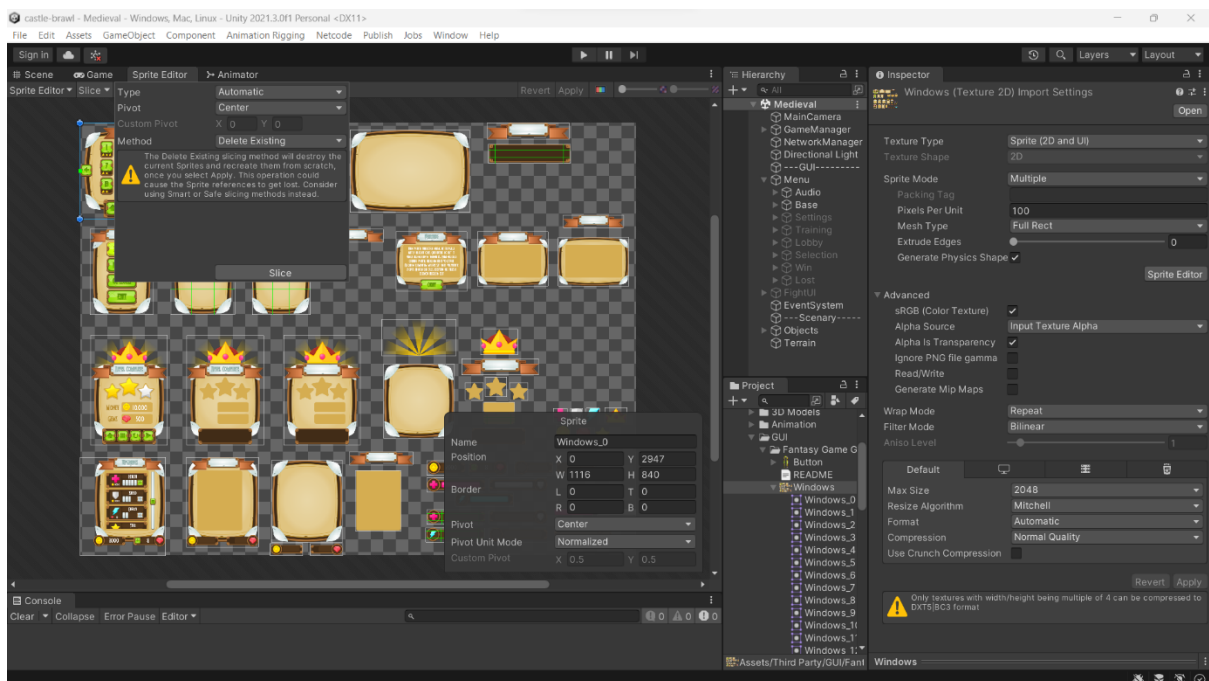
castle-brawl - Medieval - Windows, Mac, Linux - Unity 2021.3.0f1 Personal <DX11>

File Edit Assets GameObject Component Animation Rigging Netcode Publish Jobs Window Help

Sign In

Layers Layout

Scene Game Sprite Editor Animator

Sprite Editor Slice

Type Automatic
Pivot Center
Custom Pivot X 0 Y 0
Method Delete Existing

The Delete Existing slicing method will destroy the current Sprites and recreate them from scratch, once you select Apply. This operation could cause the Sprite references to get lost. Consider using Smart or Safe slicing methods instead.

Slice

Revert Apply

Sprite
Name Windows_0
Position X 0 Y 2947
W 1116 H 840
Border L 0 T 0
R 0 B 0
Pivot Center
Pivot Unit Mode Normalized
Custom Pivot X 0.5 Y 0.5

Hierarchy
All
Medieval
MainCamera
GameManager
NetworkManager
Directional Light
---GUI---------
Menu
Audio
Base
Settings
Training
Lobby
Selection
Win
Lost
FightUI
EventSystem
---Scenary-----
Objects
Terrain

Project
3D Models
Animation
GUI
Fantasy Game G
Button
README
Windows
Windows_0
Windows_1
Windows_2
Windows_3
Windows_4
Windows_5
Windows_6
Windows_7
Windows_8
Windows_9
Windows_1(
Windows_1'
Windows_1:
Assets/Third Party/GUI/Fant

Inspector
Windows (Texture 2D) Import Settings
Open

Texture Type Sprite (2D and UI)
Texture Shape 2D
Sprite Mode Multiple
Packing Tag
Pixels Per Unit 100
Mesh Type Full Rect
Extrude Edges 0
Generate Physics Shape ✓
Sprite Editor
Advanced
sRGB (Color Texture) ✓
Alpha Source Input Texture Alpha
Alpha Is Transparency ✓
Ignore PNG file gamma
Read/Write
Generate Mip Maps
Wrap Mode Repeat
Filter Mode Bilinear
Aniso Level 1
Default
Max Size 2048
Resize Algorithm Mitchell
Format Automatic
Compression Normal Quality
Use Crunch Compression
Revert Apply
Only textures with width/height being multiple of 4 can be compressed to DXT5|BC3 format
Windows

Console
Clear Collapse Error Pause Editor
0 0 0